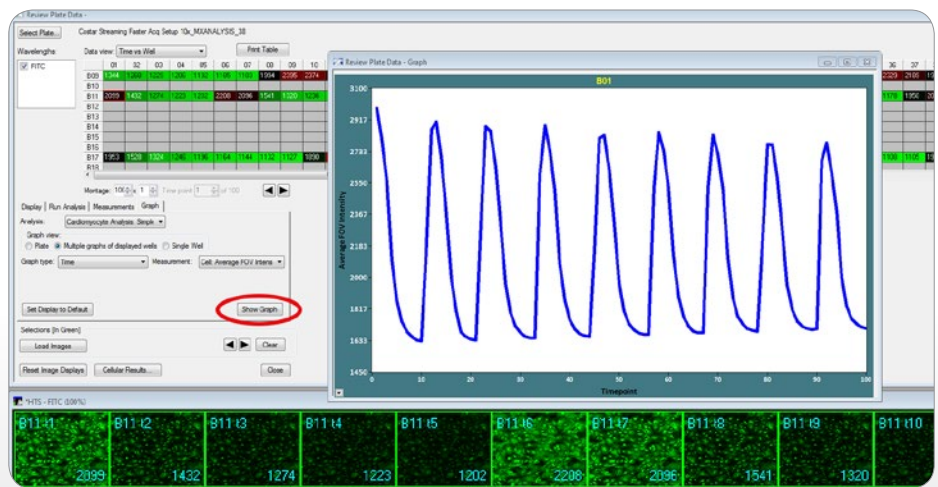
Review Plate Data -

Select Plate... Costar Streaming Faster Acq Setup 10x_MXANALYSIS_38

Wavelengths: Data view: Time vs Well Print Table

FITC

| | 01 | 02 | 03 | 04 | 05 | 06 | 07 | 08 | 09 | 10 | 36 | 37 |
|---|---|---|---|---|---|---|---|---|---|---|---|---|
| B09 | 1344 | 1269 | 1225 | 1206 | 1132 | 1195 | 1183 | 1094 | 2295 | 2374 | 2329 | 2105 |
| B10 | | | | | | | | | | | | |
| B11 | 2099 | 1432 | 1274 | 1223 | 1202 | 2208 | 2096 | 1541 | 1320 | 1234 | 1176 | 1956 |
| B12 | | | | | | | | | | | | |
| B13 | | | | | | | | | | | | |
| B14 | | | | | | | | | | | | |
| B15 | | | | | | | | | | | | |
| B16 | | | | | | | | | | | | |
| B17 | 1953 | 1528 | 1324 | 1246 | 1136 | 1154 | 1144 | 1132 | 1127 | 1890 | 1108 | 1105 |
| B18 | | | | | | | | | | | | |

Montage: 100 x 1 Time point 1 of 100

Display | Run Analysis | Measurements | Graph

Analysis: Cardiomyocyte Analysis: Simple

Graph view:
Plate Multiple graphs of displayed wells Single Well

Graph type: Time Measurement: Cell: Average FOV Intens

Set Display to Default Show Graph

Selections (in Green)

Load Images Clear

Reset Image Displays Cellular Results... Close

Review Plate Data - Graph

B01

3100
2917
2733
2550
2367
2183
2000
1817
1633
1450

Average FOV Intensity

0 10 20 30 40 50 60 70 80 90 100

Timepoint

*HTS - FITC (100%)

B11 t1 2099
B11 t2 1432
B11 t3 1274
B11 t4 1223
B11 t5 1202
B11 t6 2208
B11 t7 2096
B11 t8 1541
B11 t9 1320
B11 t10